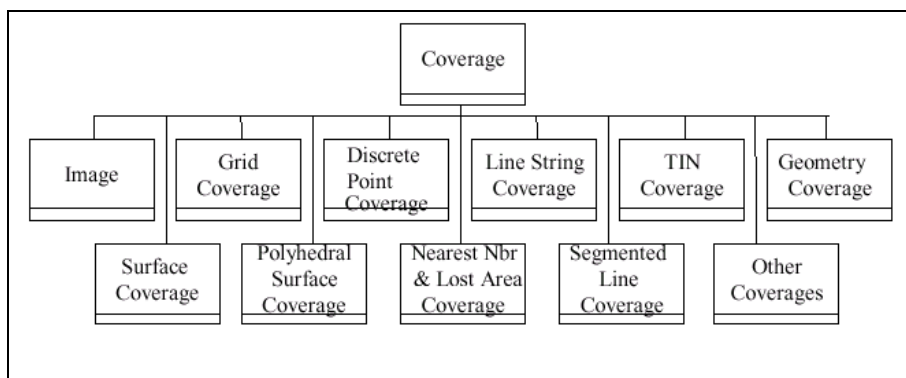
Coverage

Image

Grid Coverage

Discrete Point Coverage

Line String Coverage

TIN Coverage

Geometry Coverage

Surface Coverage

Polyhedral Surface Coverage

Nearest Nbr & Lost Area Coverage

Segmented Line Coverage

Other Coverages